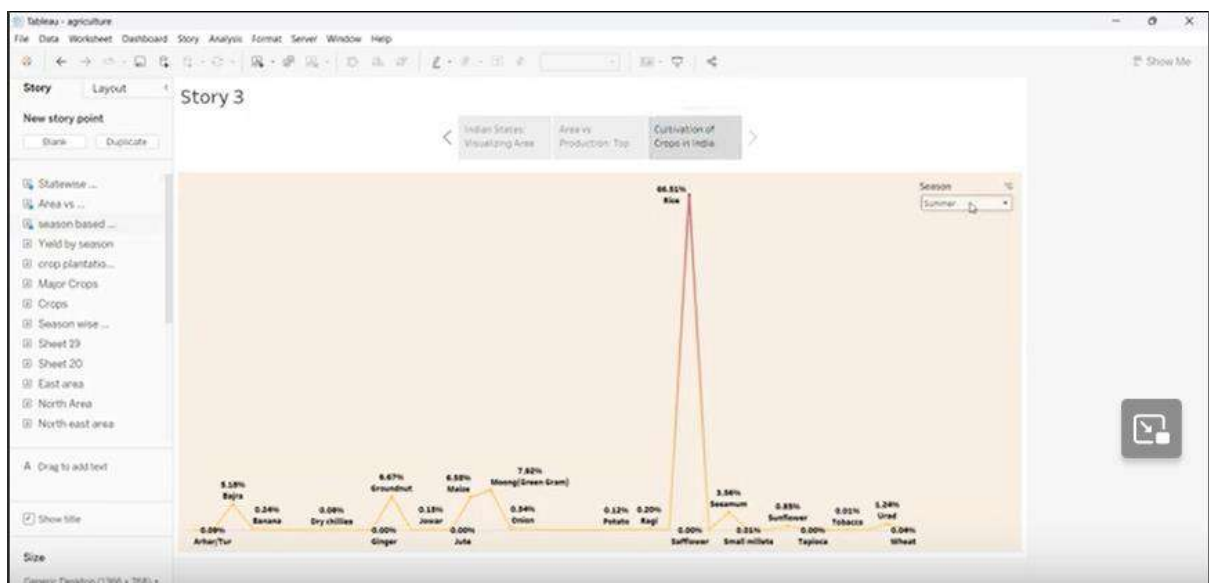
Tableau - agriculture

File Data Worksheet Dashboard Story Analysis Format Server Window Help

Show Me

Story Layout

New story point

Blank Duplicate

Statewise ...
Area vs ...
season based ...
Yield by season
crop plantatio...
Major Crops
Crops
Season wise ...
Sheet 19
Sheet 20
East area
North Area
North east area

Drag to add text

Show title

Size

Generic Desktop (1366 x 768)

Story 3

Indian States: Visualizing Area

Area vs Production: Top

Cultivation of Crops in India

Season
Summer

66.51%
Rice

5.18%
Bajra

0.09%
Arhar/Tur

0.24%
Banana

0.08%
Dry chillies

6.67%
Groundnut

0.00%
Ginger

0.18%
Jowar

6.58%
Maize

0.00%
Jute

7.92%
Moong(Green Gram)

0.34%
Onion

0.12%
Potato

0.20%
Ragi

0.00%
Safflower

3.56%
Sesamum

0.01%
Small millets

0.85%
Sunflower

0.00%
Tapioca

0.01%
Tobacco

1.24%
Urad

0.04%
Wheat